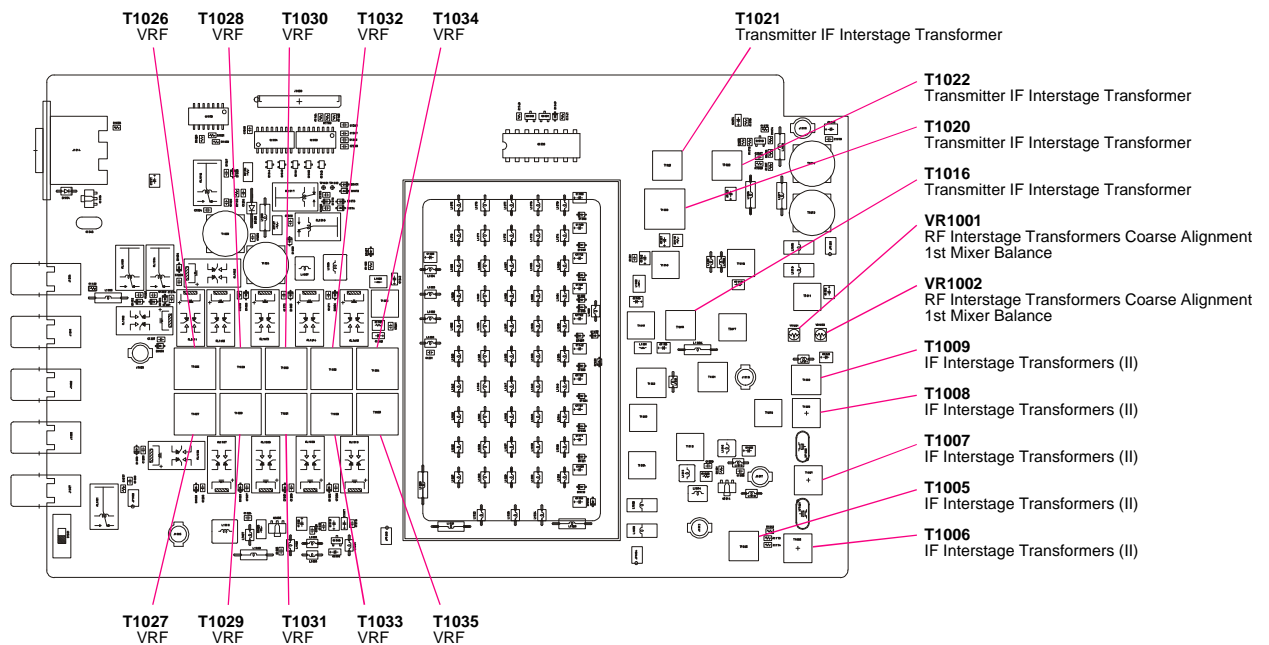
T1026
VRF

T1028
VRF

T1030
VRF

T1032
VRF

T1034
VRF

T1021
Transmitter IF Interstage Transformer

T1022
Transmitter IF Interstage Transformer

T1020
Transmitter IF Interstage Transformer

T1016
Transmitter IF Interstage Transformer

VR1001
RF Interstage Transformers Coarse Alignment
1st Mixer Balance

VR1002
RF Interstage Transformers Coarse Alignment
1st Mixer Balance

T1009
IF Interstage Transformers (II)

T1008
IF Interstage Transformers (II)

T1007
IF Interstage Transformers (II)

T1005
IF Interstage Transformers (II)

T1006
IF Interstage Transformers (II)

T1027
VRF

T1029
VRF

T1031
VRF

T1033
VRF

T1035
VRF